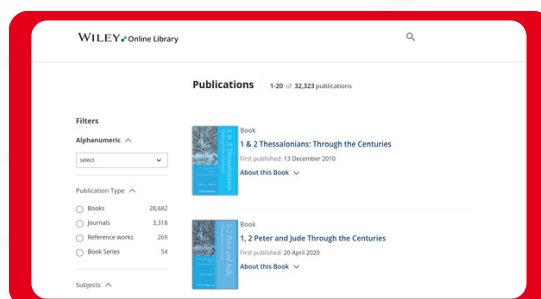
WILEY Online Library

Publications 1-20 of 32,323 publications

Filters

Alphanumeric

select

Publication Type

Books 28,682
Journals 3,318
Reference works 269
Book Series 54

Subjects

Book
1 & 2 Thessalonians: Through the Centuries
First published: 13 December 2010
About this Book

Book
1, 2 Peter and Jude Through the Centuries
First published: 20 April 2020
About this Book